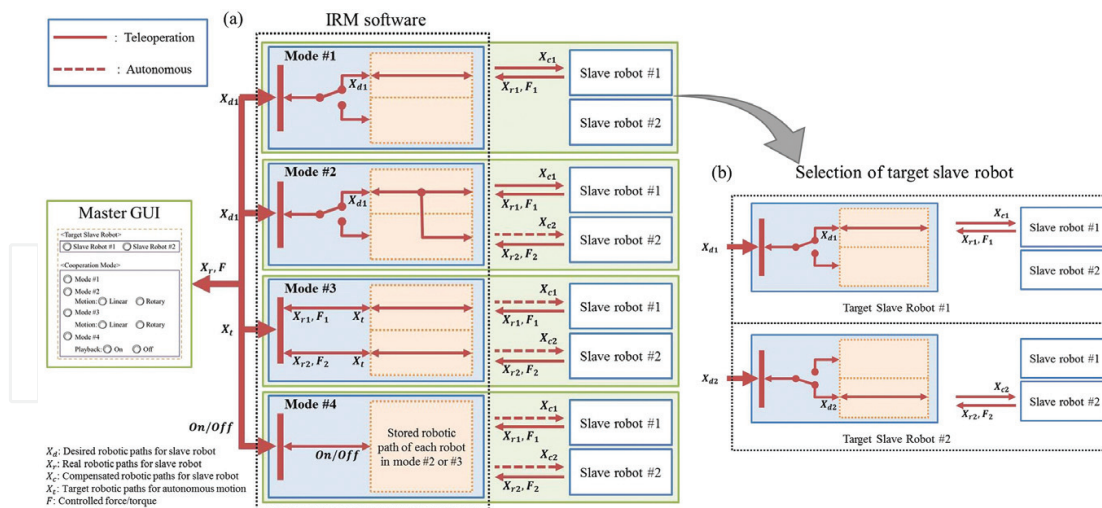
: Teleoperation

: Autonomous

(a)

IRM software

Mode #1

$X_{d1}$

$X_{c1}$

$X_{r1}, F_1$

Slave robot #1

Slave robot #2

$X_{d1}$

Mode #2

$X_{d1}$

$X_{c1}$

$X_{r1}, F_1$

Slave robot #1

$X_{c2}$

$X_{r2}, F_2$

Slave robot #2

Master GUI

<Target Slave Robot>

Slave Robot #1 Slave Robot #2

<Cooperation Mode>

Mode #1

Mode #2

Motion: Linear Rotary

Mode #3

Motion: Linear Rotary

Mode #4

Playback: On Off

$X_r, F$

$X_{d1}$

$X_t$

Mode #3

$X_{r1}, F_1$

$X_t$

$X_{r2}, F_2$

$X_t$

$X_{c1}$

$X_{r1}, F_1$

Slave robot #1

$X_{c2}$

$X_{r2}, F_2$

Slave robot #2

$On/Off$

Mode #4

$On/Off$

Stored robotic path of each robot in mode #2 or #3

$X_{c1}$

$X_{r1}, F_1$

Slave robot #1

$X_{c2}$

$X_{r2}, F_2$

Slave robot #2

$X_d$: Desired robotic paths for slave robot
$X_r$: Real robotic paths for slave robot
$X_c$: Compensated robotic paths for slave robot
$X_t$: Target robotic paths for autonomous motion
$F$: Controlled force/torque

(b)

Selection of target slave robot

$X_{d1}$

$X_{d1}$

$X_{c1}$

$X_{r1}, F_1$

Slave robot #1

Slave robot #2

Target Slave Robot #1

$X_{d2}$

$X_{d2}$

Slave robot #1

$X_{c2}$

$X_{r2}, F_2$

Slave robot #2

Target Slave Robot #2